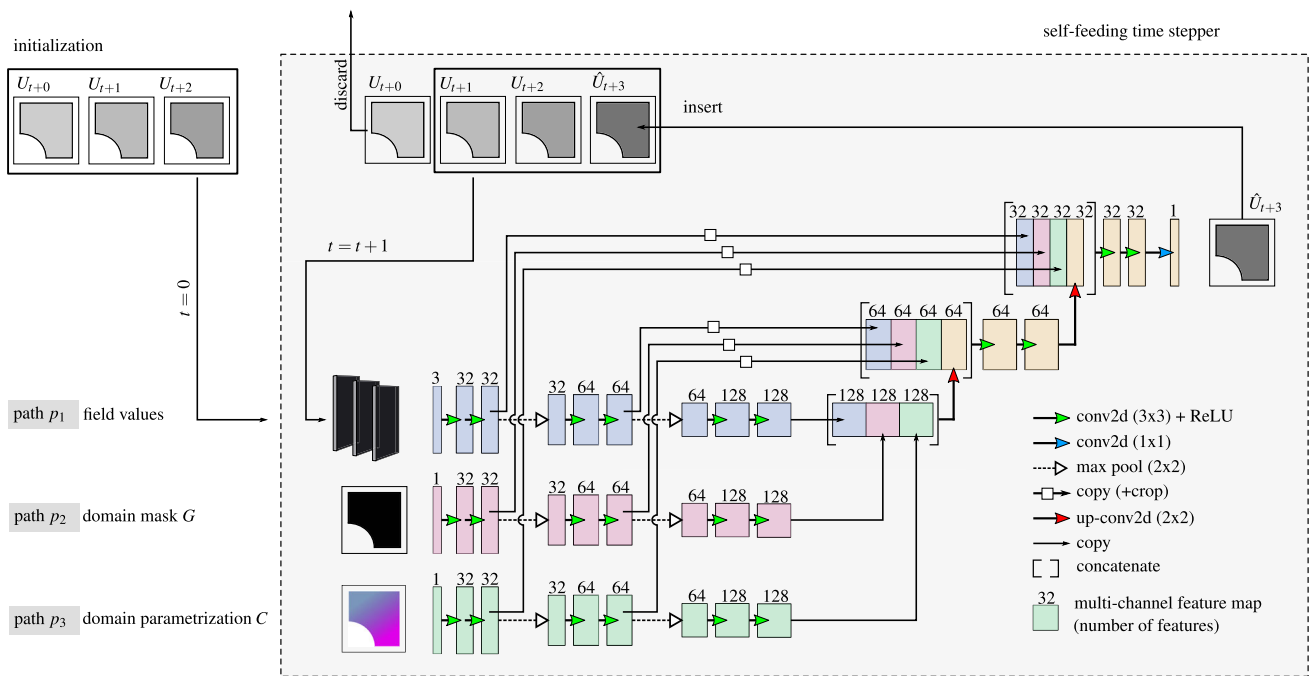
initialization

self-feeding time stepper

$U_{t+0}$ $U_{t+1}$ $U_{t+2}$

discard

$U_{t+0}$ $U_{t+1}$ $U_{t+2}$ $\hat{U}_{t+3}$

insert

$\hat{U}_{t+3}$

$t=t+1$

$t=0$

32 32 32 32 32 32 1

64 64 64 64 64 64

3 32 32 32 64 64 64 128 128 128 128 128

1 32 32 32 64 64 64 128 128

1 32 32 32 64 64 64 128 128

path $p_1$ field values

path $p_2$ domain mask $G$

path $p_3$ domain parametrization $C$

conv2d (3x3) + ReLU
conv2d (1x1)
max pool (2x2)
copy (+crop)
up-conv2d (2x2)
copy
concatenate
32 multi-channel feature map (number of features)